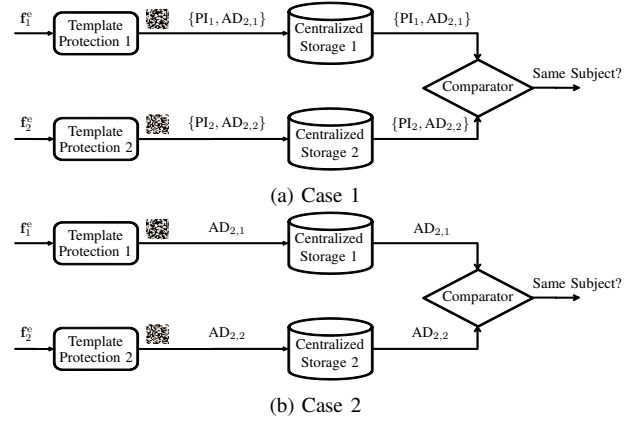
$\mathbf{f}_1^e$

Template Protection 1

$\{PI_1, AD_{2,1}\}$

Centralized Storage 1

$\{PI_1, AD_{2,1}\}$

Comparator

Same Subject?

$\mathbf{f}_2^e$

Template Protection 2

$\{PI_2, AD_{2,2}\}$

Centralized Storage 2

$\{PI_2, AD_{2,2}\}$

(a) Case 1

$\mathbf{f}_1^e$

Template Protection 1

$AD_{2,1}$

Centralized Storage 1

$AD_{2,1}$

Comparator

Same Subject?

$\mathbf{f}_2^e$

Template Protection 2

$AD_{2,2}$

Centralized Storage 2

$AD_{2,2}$

(b) Case 2